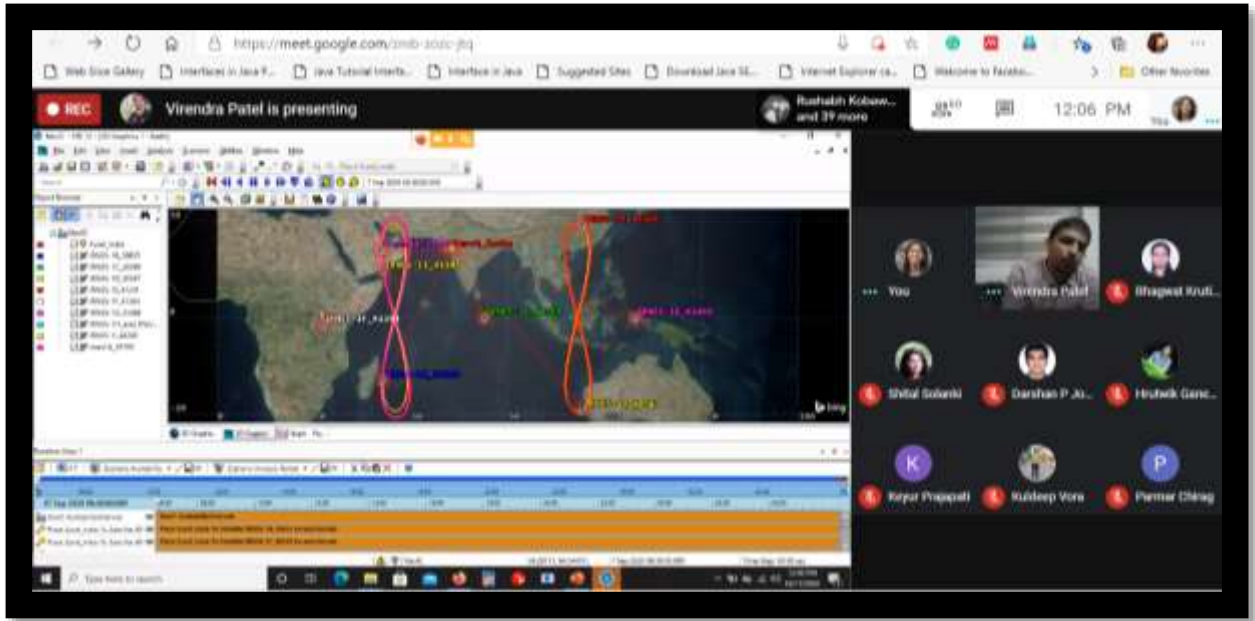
https://meet.google.com/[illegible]

Web Slice Gallery
Interfaces in Java P...
Java Tutorial Interfa...
Interface in Java
Suggested Sites
Download Java SE...
Internet Explorer ca...
Welcome to Facebo...
Other favorites

REC
Virendra Patel is presenting
Rushabh Kobaw... and 39 more
12:06 PM
You

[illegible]

You
Virendra Patel
Bhagwat Kruti...
Shital Solanki
Darshan P Jo...
Hrutwik Ganc...
K
Keyur Prajapati
Kuldeep Vora
P
Parmar Chirag

Type here to search